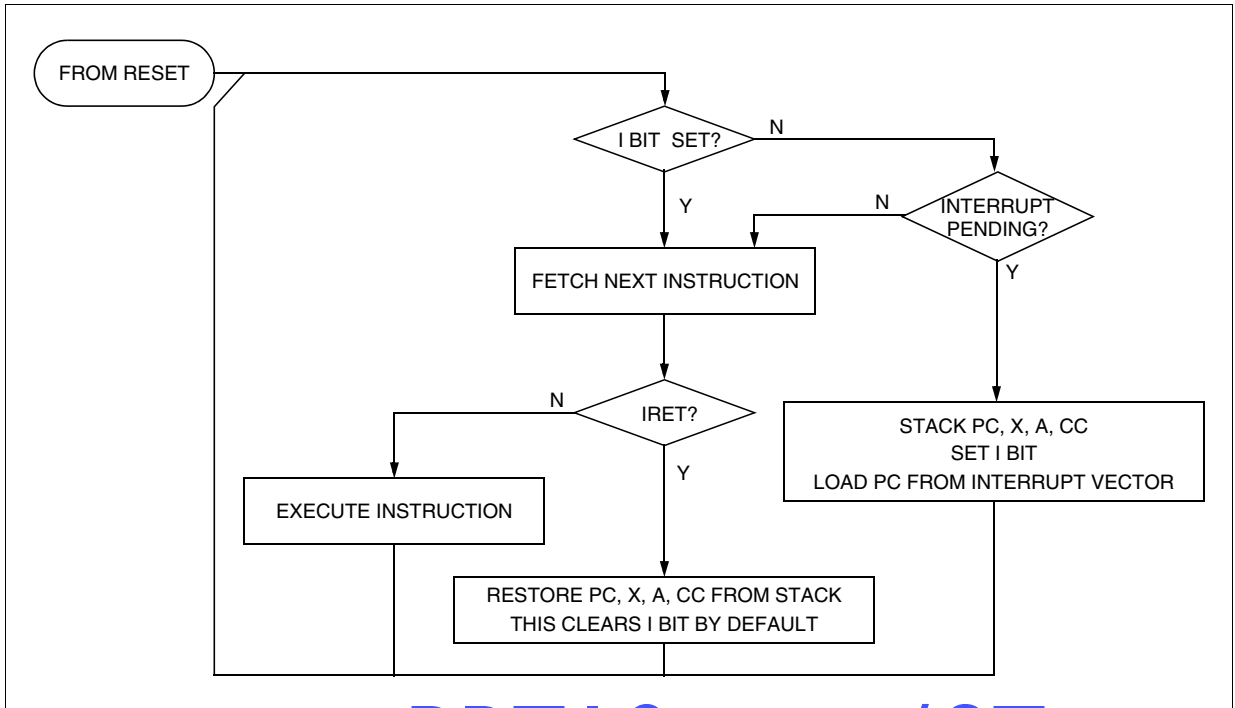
FROM RESET

I BIT SET?

N

Y

INTERRUPT PENDING?

N

Y

FETCH NEXT INSTRUCTION

IRET?

N

Y

STACK PC, X, A, CC
SET I BIT
LOAD PC FROM INTERRUPT VECTOR

EXECUTE INSTRUCTION

RESTORE PC, X, A, CC FROM STACK
THIS CLEARS I BIT BY DEFAULT

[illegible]